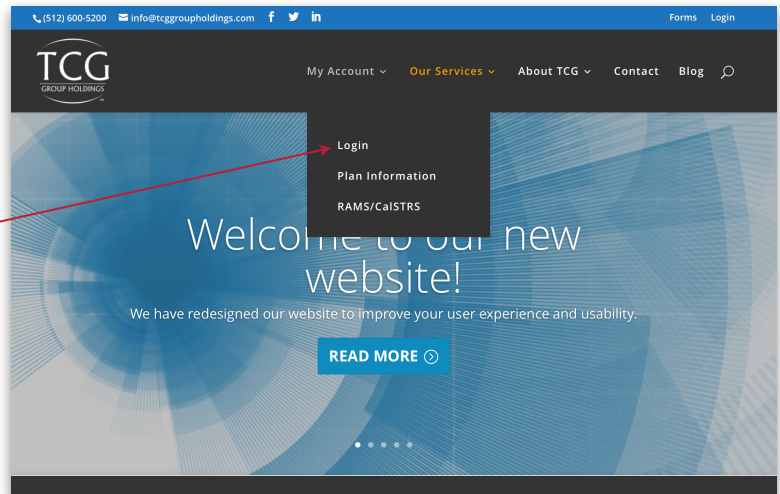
(512) 600-5200 info@tcggroupholdings.com Forms Login

TCG GROUP HOLDINGS

My Account Our Services About TCG Contact Blog

Login
Plan Information
RAMS/CalSTRS

Welcome to our new website!

We have redesigned our website to improve your user experience and usability.

READ MORE